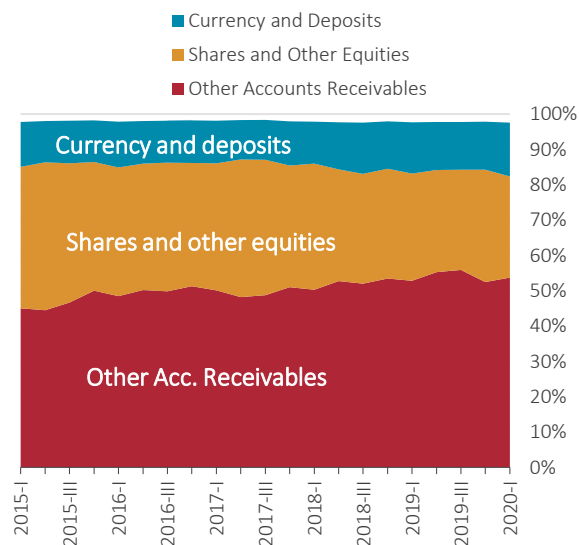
Currency and Deposits
Shares and Other Equities
Other Accounts Receivables

Currency and deposits
Shares and other equities
Other Acc. Receivables

100%
90%
80%
70%
60%
50%
40%
30%
20%
10%
0%

2015-I
2015-III
2016-I
2016-III
2017-I
2017-III
2018-I
2018-III
2019-I
2019-III
2020-I